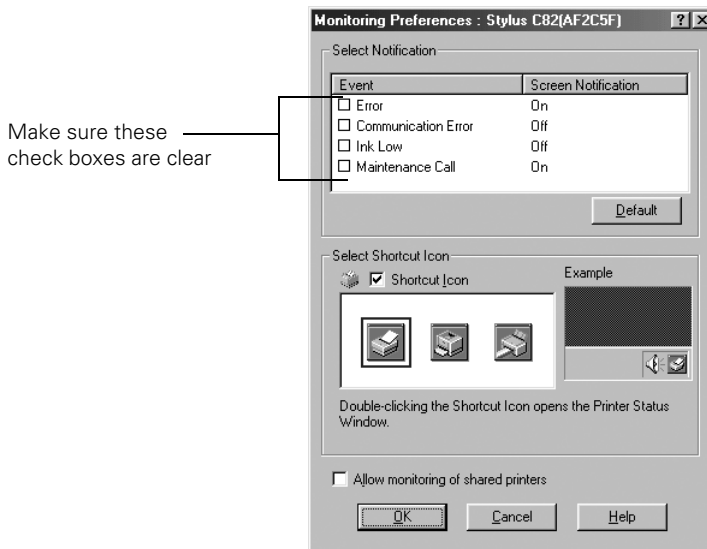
Make sure these check boxes are clear

Monitoring Preferences : Stylus C82(AF2C5F) ? X

Select Notification

| Event | Screen Notification |
|---|---|
| ☐ Error | On |
| ☐ Communication Error | Off |
| ☐ Ink Low | Off |
| ☐ Maintenance Call | On |

Default

Select Shortcut Icon

☑ Shortcut Icon

Example

Double-clicking the Shortcut Icon opens the Printer Status Window.

☐ Allow monitoring of shared printers

OK Cancel Help